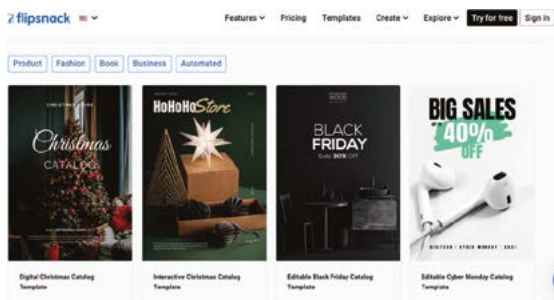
flipsnack

Features Pricing Templates Create Explore Try for free Sign in

Product Fashion Book Business Automated

CHRISTMAS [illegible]
Christmas
CATALOG

HoHoHo Store

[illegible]
BLACK
FRIDAY
Code 30% OFF

BIG SALES
40%
OFF

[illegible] | CYBER MONDAY | 2021

Digital Christmas Catalog
Template

Interactive Christmas Catalog
Template

Editable Black Friday Catalog
Template

Editable Cyber Monday Catalog
Template